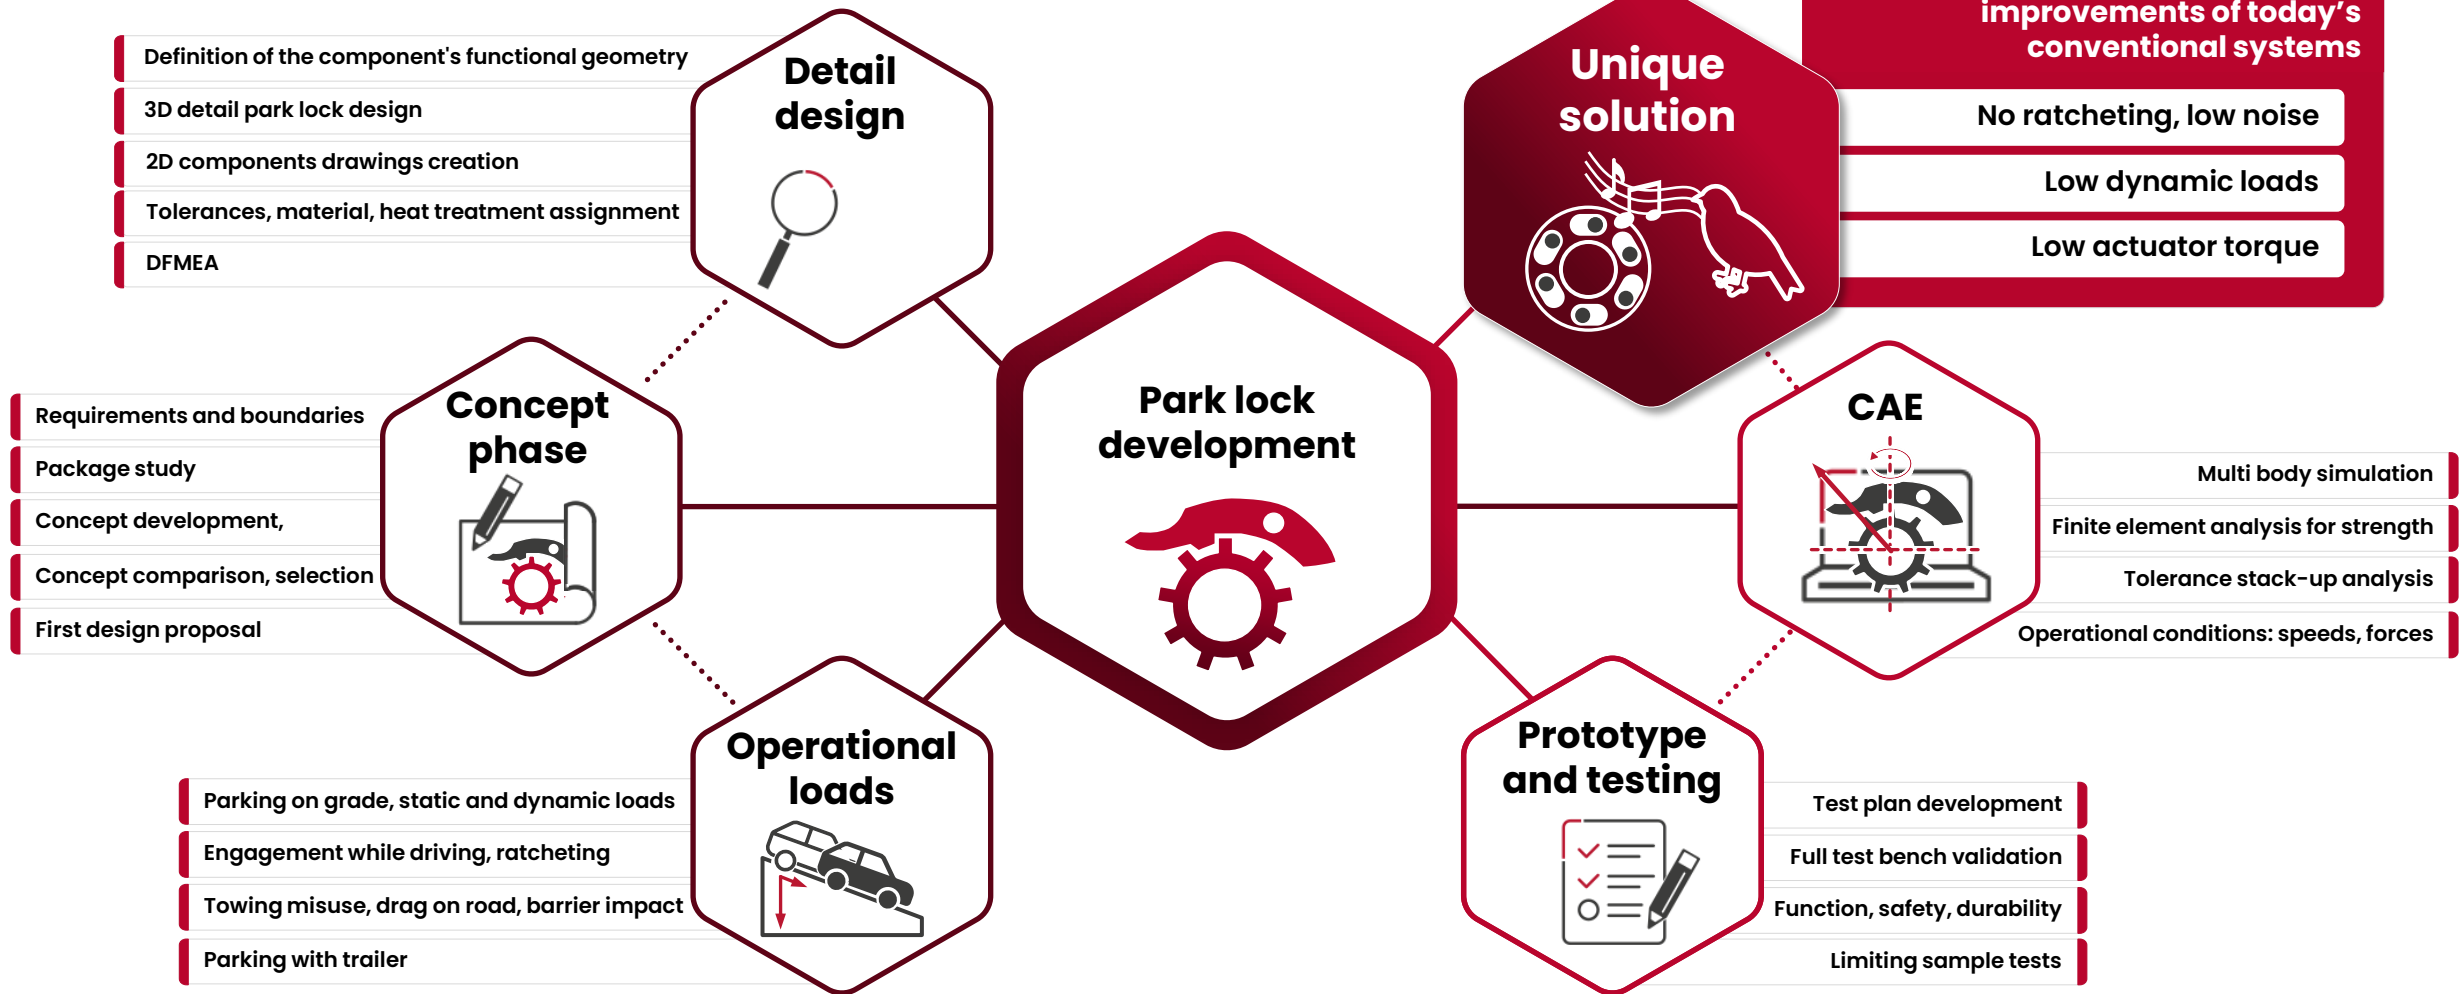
Definition of the component's functional geometry
3D detail park lock design
2D components drawings creation
Tolerances, material, heat treatment assignment
DFMEA

Detail design

Unique solution

improvements of today's conventional systems
No ratcheting, low noise
Low dynamic loads
Low actuator torque

Concept phase

Requirements and boundaries
Package study
Concept development,
Concept comparison, selection
First design proposal

Park lock development

CAE

Multi body simulation
Finite element analysis for strength
Tolerance stack-up analysis
Operational conditions: speeds, forces

Operational loads

Parking on grade, static and dynamic loads
Engagement while driving, ratcheting
Towing misuse, drag on road, barrier impact
Parking with trailer

Prototype and testing

Test plan development
Full test bench validation
Function, safety, durability
Limiting sample tests